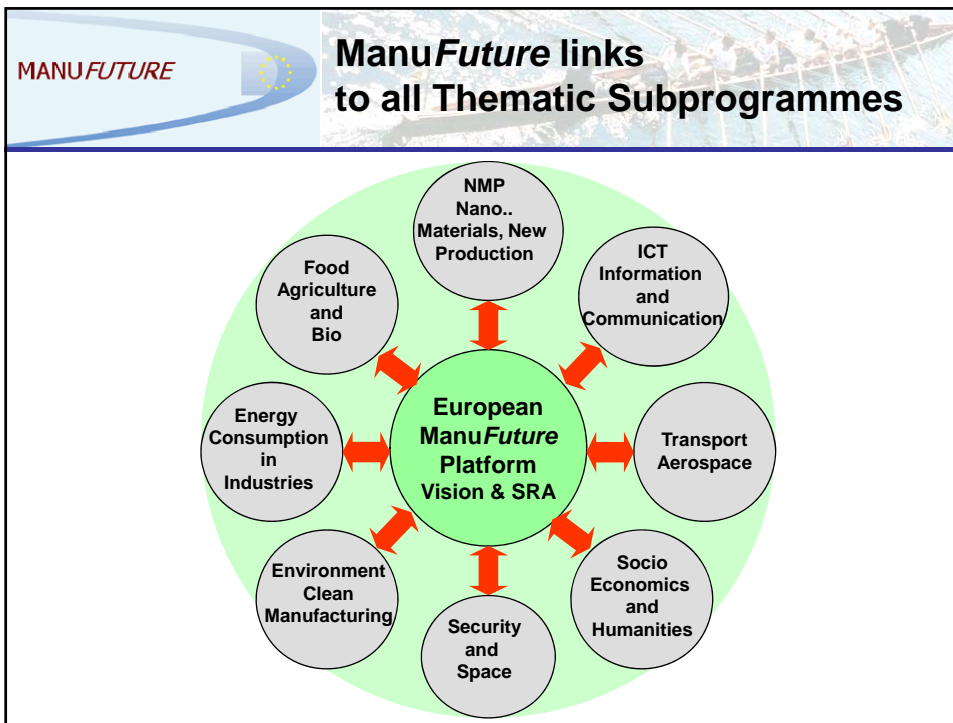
MANUFUTURE

ManuFuture links to all Thematic Subprogrammes

NMP Nano.. Materials, New Production

ICT Information and Communication

Transport Aerospace

Socio Economics and Humanities

Security and Space

Environment Clean Manufacturing

Energy Consumption in Industries

Food Agriculture and Bio

European ManuFuture Platform Vision & SRA